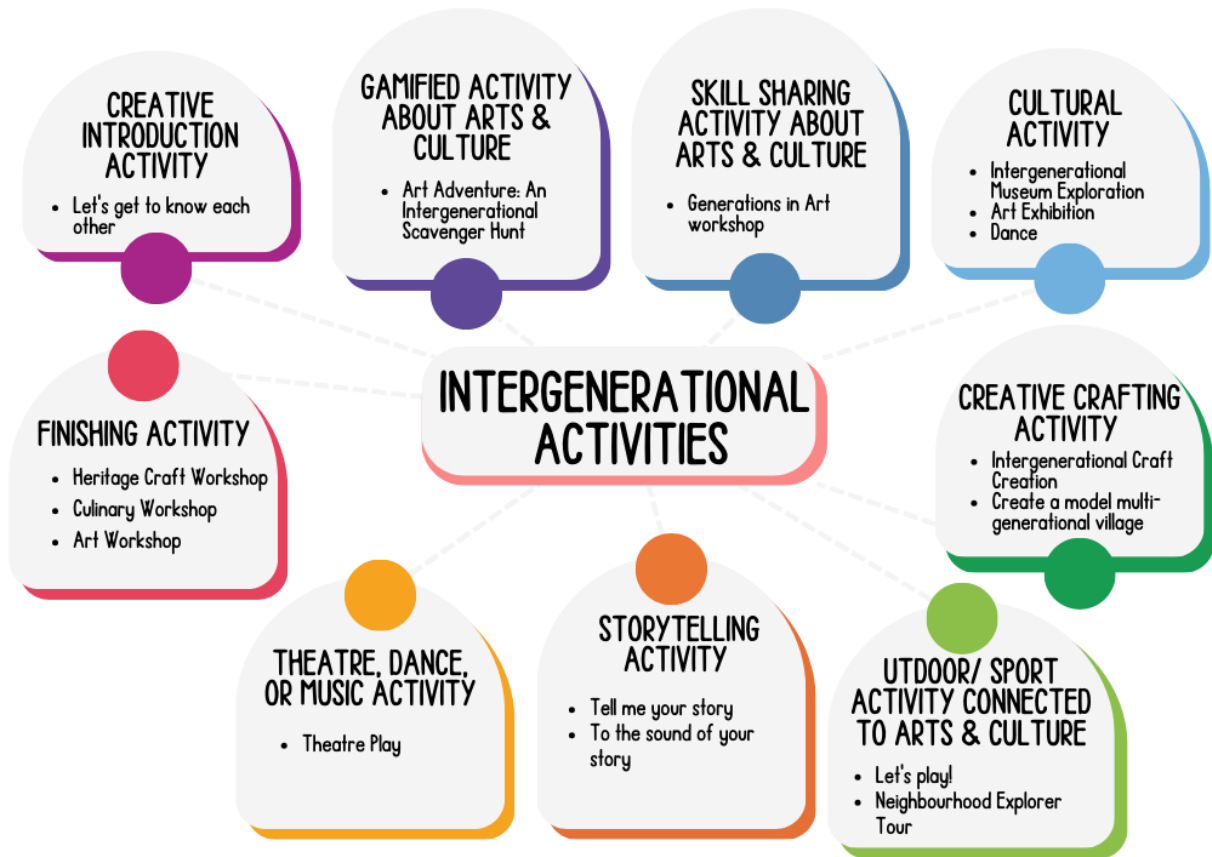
CREATIVE INTRODUCTION ACTIVITY

- Let's get to know each other

GAMIFIED ACTIVITY ABOUT ARTS & CULTURE

- Art Adventure: An Intergenerational Scavenger Hunt

SKILL SHARING ACTIVITY ABOUT ARTS & CULTURE

- Generations in Art workshop

CULTURAL ACTIVITY

- Intergenerational Museum Exploration
- Art Exhibition
- Dance

INTERGENERATIONAL ACTIVITIES

FINISHING ACTIVITY

- Heritage Craft Workshop
- Culinary Workshop
- Art Workshop

CREATIVE CRAFTING ACTIVITY

- Intergenerational Craft Creation
- Create a model multi-generational village

THEATRE, DANCE, OR MUSIC ACTIVITY

- Theatre Play

STORYTELLING ACTIVITY

- Tell me your story
- To the sound of your story

UTDOOR/ SPORT ACTIVITY CONNECTED TO ARTS & CULTURE

- Let's play!
- Neighbourhood Explorer Tour